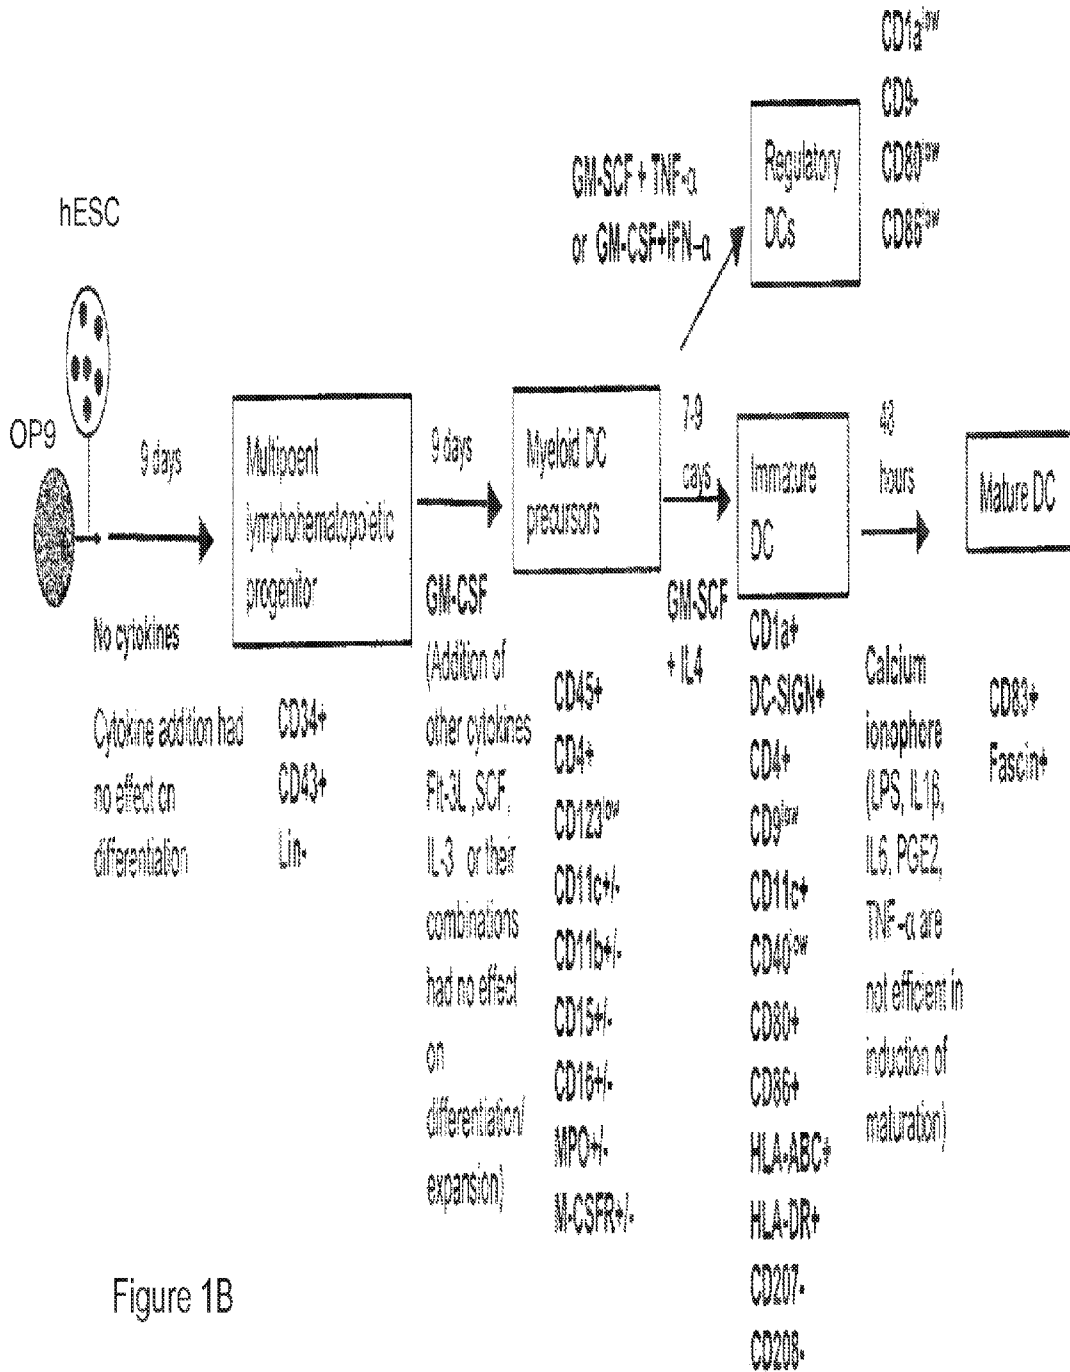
hESC

OP9

9 days

No cytokines

Cytokine addition had no effect on differentiation

Multipoent lymphohematopoietic progenitor

CD34+
CD43+
Lin-

9 days

GM-CSF
(Addition of other cytokines Flt-3L, SCF, IL-3 or their combinations had no effect on differentiation/ expansion)

Myeloid DC precursors

CD45+
CD4+
CD123$^{low}$
CD11c+/-
CD11b+/-
CD15+/-
CD16+/-
MPO+/-
M-CSFR+/-

GM-SCF + TNF-α or GM-CSF+IFN-α

Regulatory DCs

CD1a$^{low}$
CD9-
CD80$^{low}$
CD86$^{low}$

7-9 days

GM-SCF + IL4

Immature DC

CD1a+
DC-SIGN+
CD4+
CD9$^{low}$
CD11c+
CD40$^{low}$
CD80+
CD86+
HLA-ABC+
HLA-DR+
CD207-
CD208-

48 hours

Calcium ionophore
(LPS, IL1β, IL6, PGE2, TNF-α are not efficient in induction of maturation)

Mature DC

CD83+
Fascin+

Figure 1B